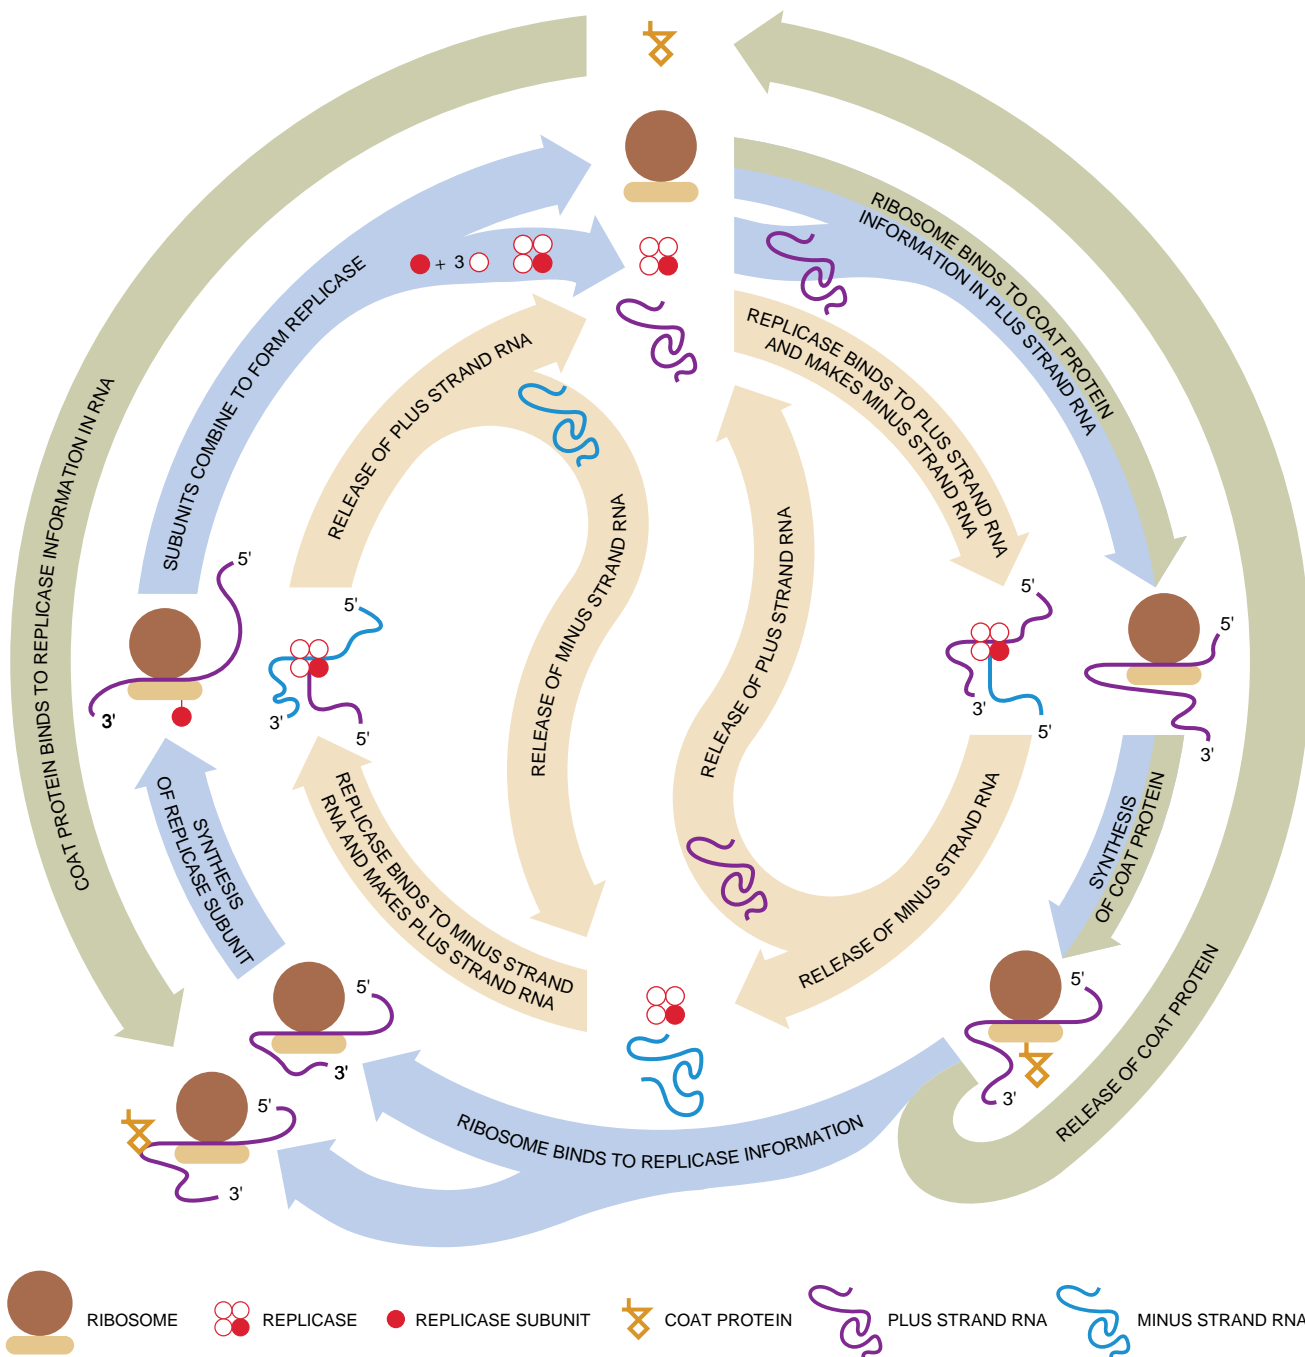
+ 3

RIBOSOME BINDS TO COAT PROTEIN INFORMATION IN PLUS STRAND RNA

REPLICASE BINDS TO PLUS STRAND RNA AND MAKES MINUS STRAND RNA

SUBUNITS COMBINE TO FORM REPLICASE

RELEASE OF PLUS STRAND RNA

COAT PROTEIN BINDS TO REPLICASE INFORMATION IN RNA

RELEASE OF MINUS STRAND RNA

RELEASE OF PLUS STRAND RNA

5'
3'
5'
3'
5'
5'
3'
5'
5'
3'
3'

SYNTHESIS OF REPLICASE SUBUNIT

REPLICASE BINDS TO MINUS STRAND RNA AND MAKES PLUS STRAND RNA

RELEASE OF MINUS STRAND RNA

SYNTHESIS OF COAT PROTEIN

5'
3'
5'
3'
5'
3'

RIBOSOME BINDS TO REPLICASE INFORMATION

RELEASE OF COAT PROTEIN

RIBOSOME
REPLICASE
REPLICASE SUBUNIT
COAT PROTEIN
PLUS STRAND RNA
MINUS STRAND RNA